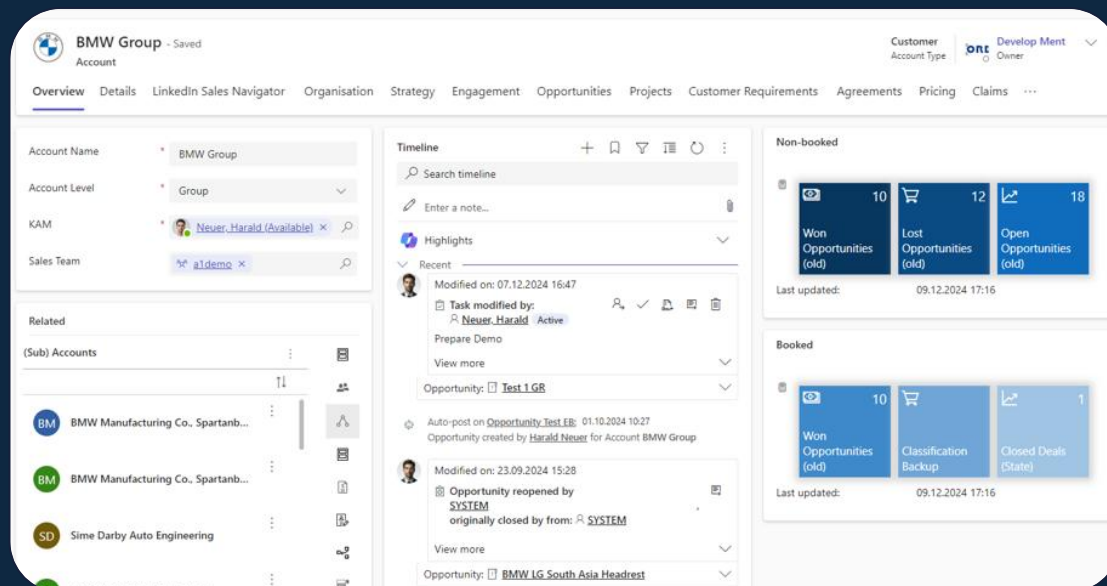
BMW Group - Saved
Account

Customer
Account Type

Develop Ment
Owner

Overview Details LinkedIn Sales Navigator Organisation Strategy Engagement Opportunities Projects Customer Requirements Agreements Pricing Claims ···

Account Name * BMW Group
Account Level * Group
KAM * Neuer, Harald (Available) ×
Sales Team a1demo ×

Related
(Sub) Accounts
BM BMW Manufacturing Co., Spartanb...
BM BMW Manufacturing Co., Spartanb...
SD Sime Darby Auto Engineering

Timeline
Search timeline
Enter a note...
Highlights
Recent
Modified on: 07.12.2024 16:47
Task modified by:
Neuer, Harald Active
Prepare Demo
View more
Opportunity: Test 1 GR
Auto-post on Opportunity Test EB: 01.10.2024 10:27
Opportunity created by Harald Neuer for Account BMW Group
Modified on: 23.09.2024 15:28
Opportunity reopened by
SYSTEM
originally closed by from: SYSTEM
View more
Opportunity: BMW LG South Asia Headrest

Non-booked
10 Won Opportunities (old)
12 Lost Opportunities (old)
18 Open Opportunities (old)
Last updated: 09.12.2024 17:16

Booked
10 Won Opportunities (old)
Classification Backup
1 Closed Deals (State)
Last updated: 09.12.2024 17:16